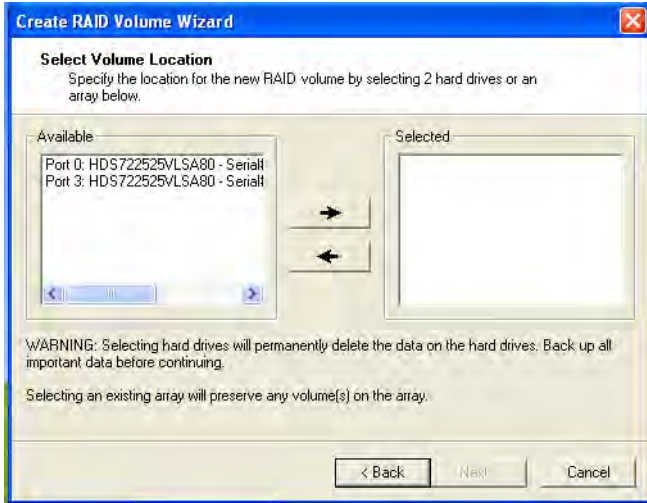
Create RAID Volume Wizard

Select Volume Location
Specify the location for the new RAID volume by selecting 2 hard drives or an array below.

Available

Port 0: HDS722525VLSA80 - Serial
Port 3: HDS722525VLSA80 - Serial

Selected

WARNING: Selecting hard drives will permanently delete the data on the hard drives. Back up all important data before continuing.

Selecting an existing array will preserve any volume(s) on the array.

< Back
Next >
Cancel